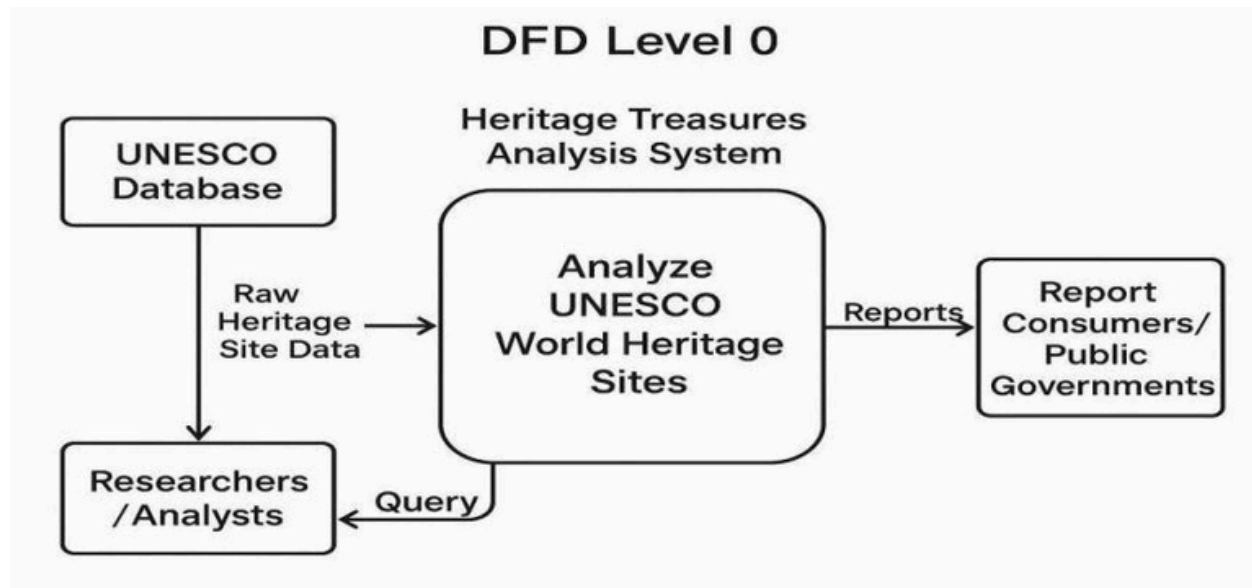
DFD Level 0

Heritage Treasures Analysis System

UNESCO Database

Raw Heritage Site Data

Analyze UNESCO World Heritage Sites

Reports

Report Consumers/ Public Governments

Researchers /Analysts

Query